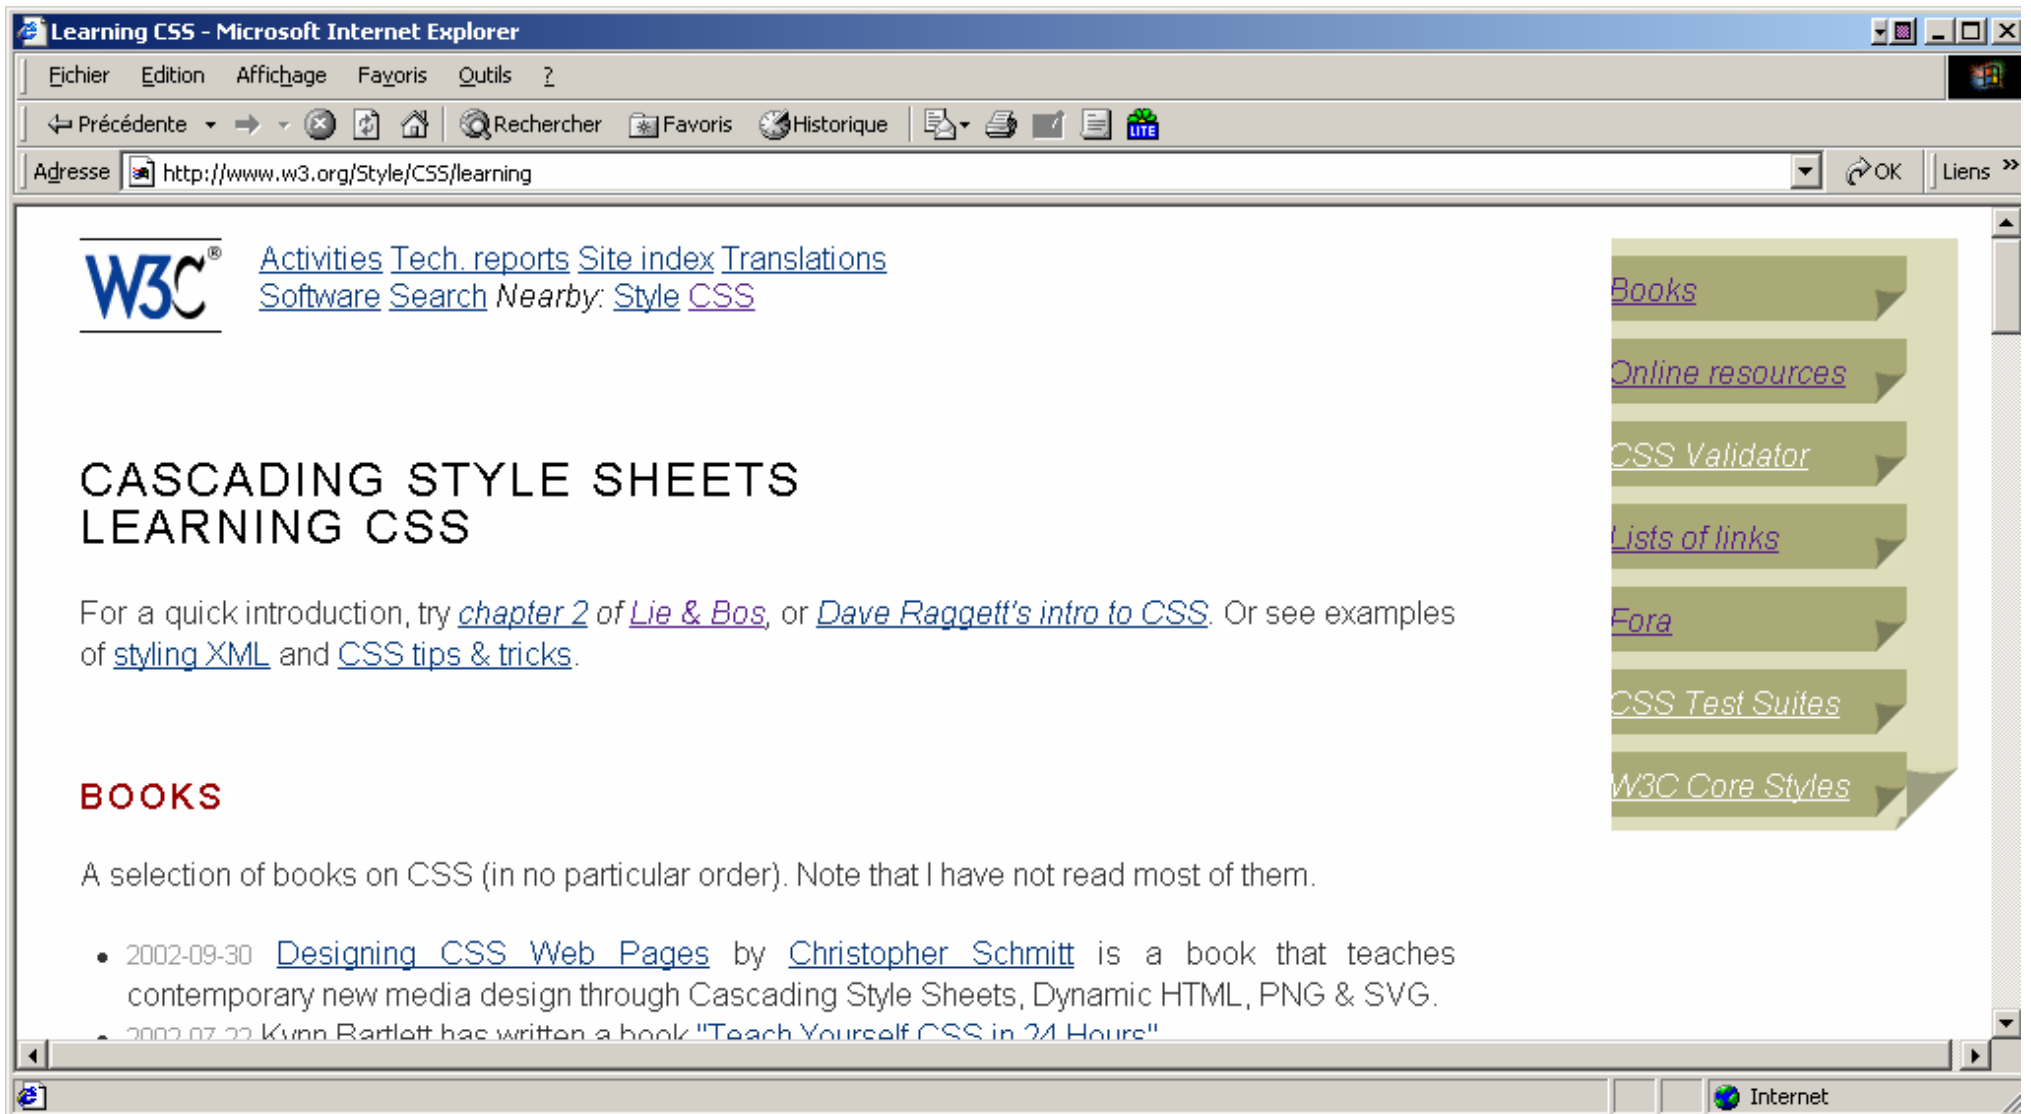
Learning CSS - Microsoft Internet Explorer

Fichier Edition Affichage Favoris Outils ?

Précédente Rechercher Favoris Historique

Adresse http://www.w3.org/Style/CSS/learning OK Liens

W3C®

Activities Tech. reports Site index Translations Software Search Nearby: Style CSS

Books

Online resources

CSS Validator

Lists of links

Fora

CSS Test Suites

W3C Core Styles

CASCADING STYLE SHEETS
LEARNING CSS

For a quick introduction, try chapter 2 of Lie & Bos, or Dave Raggett's intro to CSS. Or see examples of styling XML and CSS tips & tricks.

BOOKS

A selection of books on CSS (in no particular order). Note that I have not read most of them.

• 2002-09-30 Designing CSS Web Pages by Christopher Schmitt is a book that teaches contemporary new media design through Cascading Style Sheets, Dynamic HTML, PNG & SVG.

• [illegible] Kynn Bartlett has written a book "Teach Yourself CSS in 24 Hours"

Internet